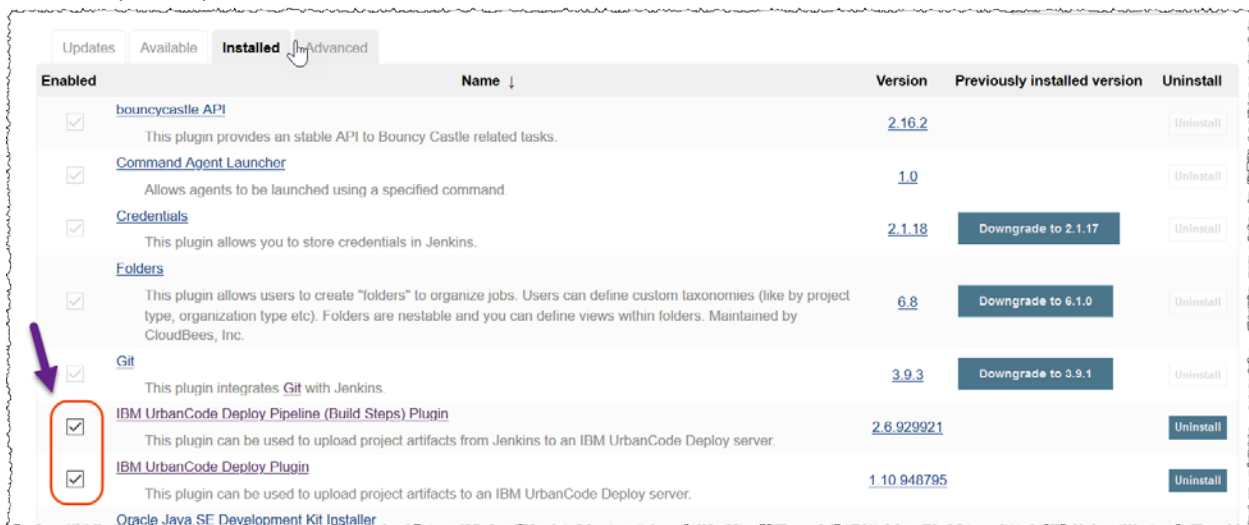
Updates Available Installed Advanced

| Enabled | Name ↓ | Version | Previously installed version | Uninstall |
|---|---|---|---|---|
| | bouncycastle API<br>This plugin provides an stable API to Bouncy Castle related tasks. | 2.16.2 | | Uninstall |
| | Command Agent Launcher<br>Allows agents to be launched using a specified command. | 1.0 | | Uninstall |
| | Credentials<br>This plugin allows you to store credentials in Jenkins. | 2.1.18 | Downgrade to 2.1.17 | Uninstall |
| | Folders<br>This plugin allows users to create "folders" to organize jobs. Users can define custom taxonomies (like by project type, organization type etc). Folders are nestable and you can define views within folders. Maintained by CloudBees, Inc. | 6.8 | Downgrade to 6.1.0 | Uninstall |
| | Git<br>This plugin integrates Git with Jenkins. | 3.9.3 | Downgrade to 3.9.1 | Uninstall |
| ☑ | IBM UrbanCode Deploy Pipeline (Build Steps) Plugin<br>This plugin can be used to upload project artifacts from Jenkins to an IBM UrbanCode Deploy server. | 2.6.929921 | | Uninstall |
| ☑ | IBM UrbanCode Deploy Plugin<br>This plugin can be used to upload project artifacts to an IBM UrbanCode Deploy server. | 1.10.948795 | | Uninstall |
| | Oracle Java SE Development Kit Installer | | | |